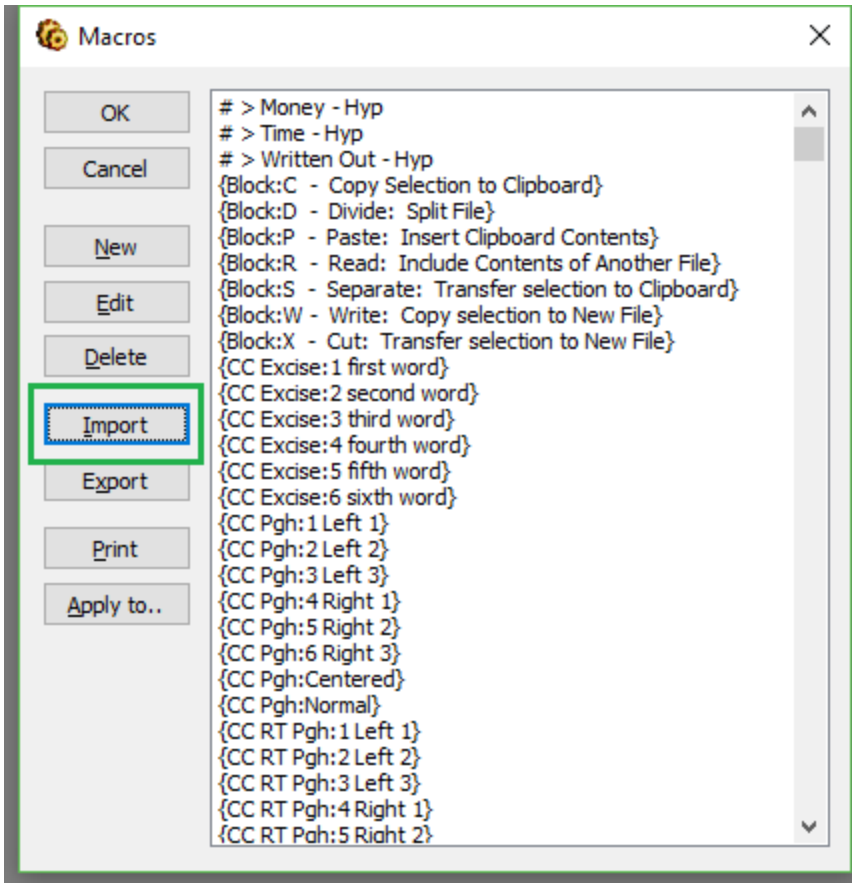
Macros

OK
Cancel
New
Edit
Delete
Import
Export
Print
Apply to..

# > Money - Hyp
# > Time - Hyp
# > Written Out - Hyp
{Block:C - Copy Selection to Clipboard}
{Block:D - Divide: Split File}
{Block:P - Paste: Insert Clipboard Contents}
{Block:R - Read: Include Contents of Another File}
{Block:S - Separate: Transfer selection to Clipboard}
{Block:W - Write: Copy selection to New File}
{Block:X - Cut: Transfer selection to New File}
{CC Excise:1 first word}
{CC Excise:2 second word}
{CC Excise:3 third word}
{CC Excise:4 fourth word}
{CC Excise:5 fifth word}
{CC Excise:6 sixth word}
{CC Pgh:1 Left 1}
{CC Pgh:2 Left 2}
{CC Pgh:3 Left 3}
{CC Pgh:4 Right 1}
{CC Pgh:5 Right 2}
{CC Pgh:6 Right 3}
{CC Pgh:Centered}
{CC Pgh:Normal}
{CC RT Pgh:1 Left 1}
{CC RT Pgh:2 Left 2}
{CC RT Pgh:3 Left 3}
{CC RT Pgh:4 Right 1}
{CC RT Pgh:5 Right 2}